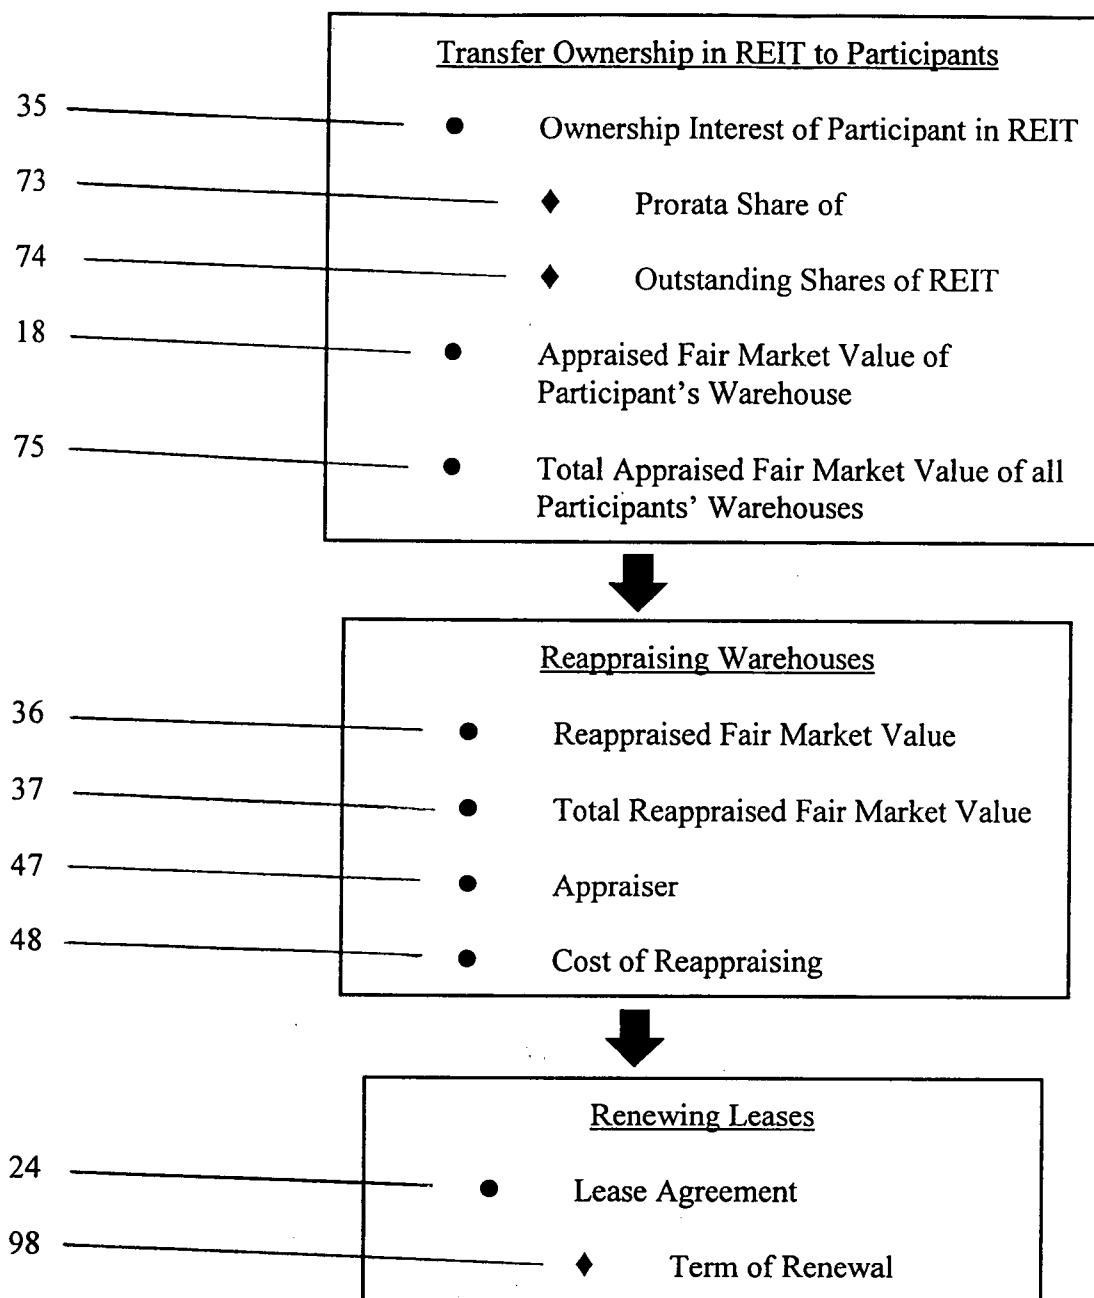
Transfer Ownership in REIT to Participants

35 • Ownership Interest of Participant in REIT

73 ♦ Prorata Share of

74 ♦ Outstanding Shares of REIT

18 • Appraised Fair Market Value of Participant's Warehouse

75 • Total Appraised Fair Market Value of all Participants' Warehouses

Reappraising Warehouses

36 • Reappraised Fair Market Value

37 • Total Reappraised Fair Market Value

47 • Appraiser

48 • Cost of Reappraising

Renewing Leases

24 • Lease Agreement

98 ♦ Term of Renewal